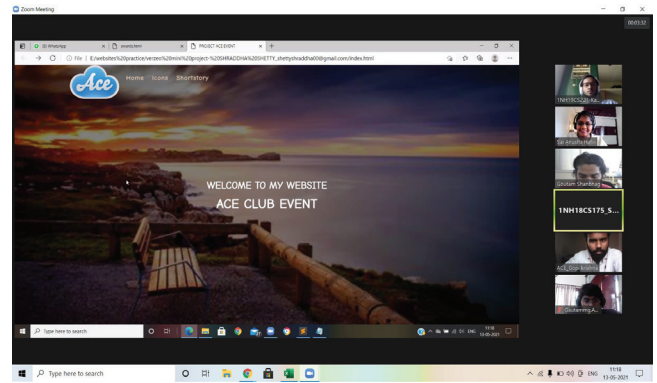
Zoom Meeting

00:03:32

(3) WhatsApp

events.html

PROJECT ACE EVENT

File | E:/websites%20practice/verzeo%20mini%20project-%20SHRADDHA%20SHETTY_shettyshraddha00@gmail.com/index.html

Ace

Home Icons Shortstory

WELCOME TO MY WEBSITE

ACE CLUB EVENT

Type here to search

11:18
13-05-2021

ENG

1NH18CS220_Ka...

Sir AnilaPratis...

Goutam Shanbhag

1NH18CS175_S...

ACE_Club-Krishna

Gautamraj A...

Type here to search

ENG

11:18
13-05-2021